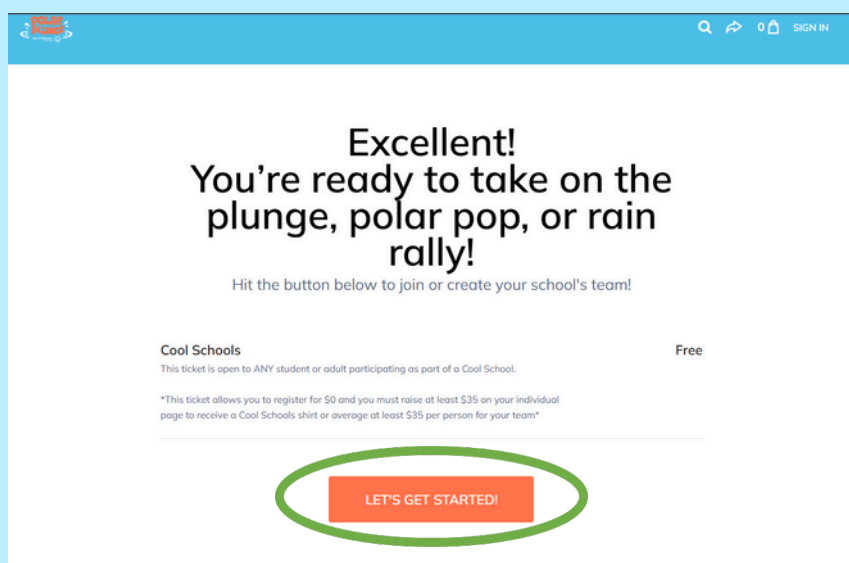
POLAR PLUNGE

0 SIGN IN

Excellent!
You're ready to take on the plunge, polar pop, or rain rally!

Hit the button below to join or create your school's team!

Cool Schools

Free

This ticket is open to ANY student or adult participating as part of a Cool School.

*This ticket allows you to register for $0 and you must raise at least $35 on your individual page to receive a Cool Schools shirt or average at least $35 per person for your team*

LET'S GET STARTED!